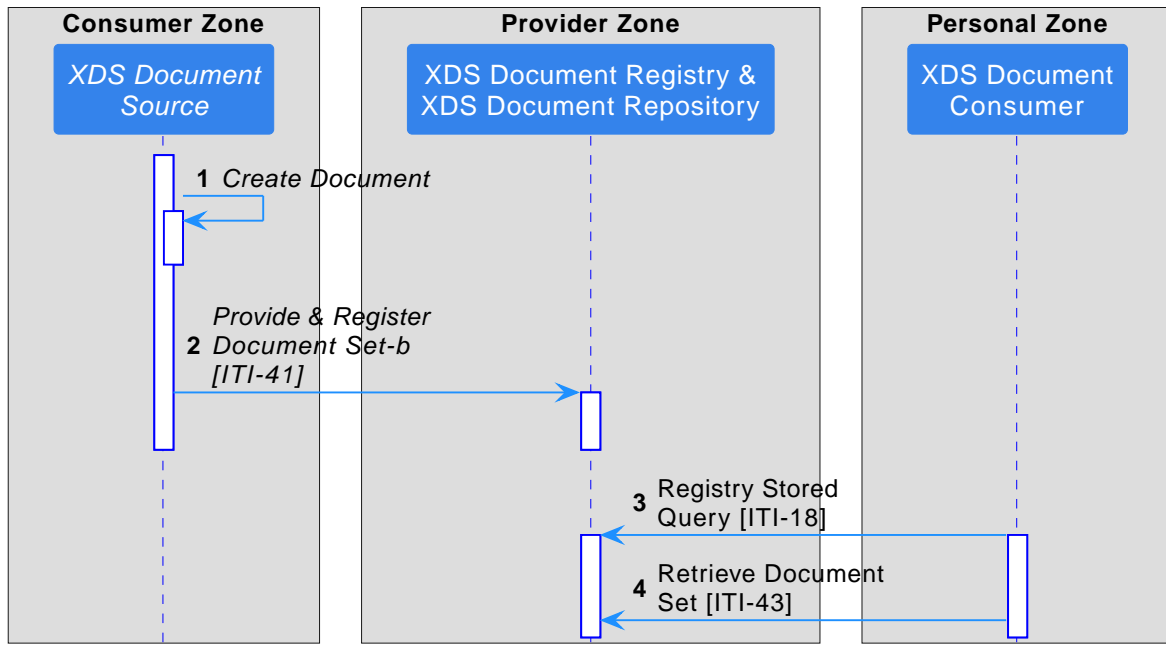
Consumer Zone

XDS Document Source

Provider Zone

XDS Document Registry & XDS Document Repository

Personal Zone

XDS Document Consumer

1 Create Document

2 Provide & Register Document Set-b [ITI-41]

3 Registry Stored Query [ITI-18]

4 Retrieve Document Set [ITI-43]